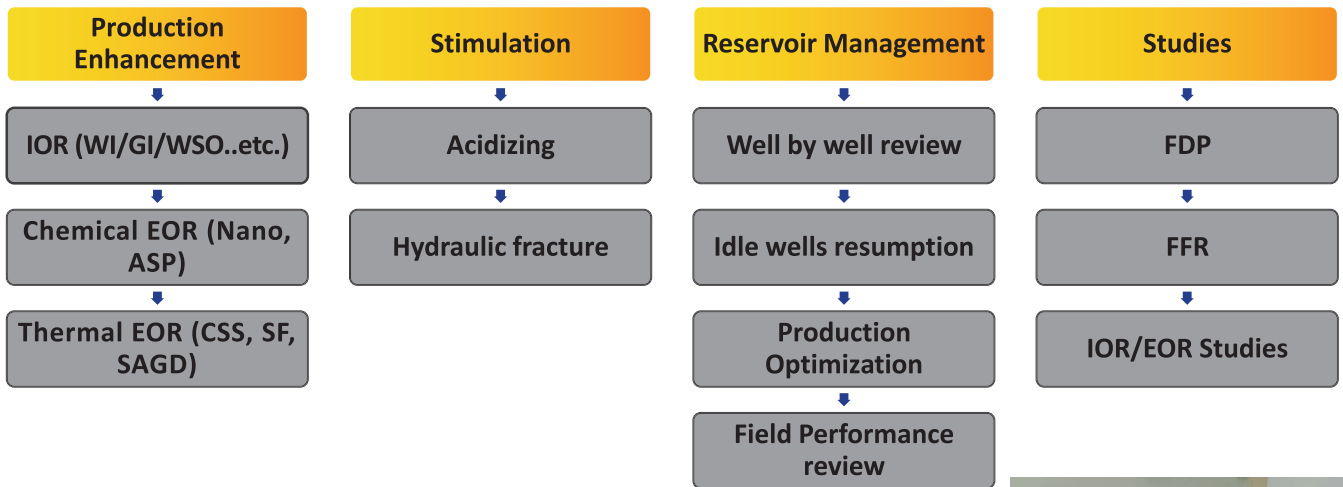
Production Enhancement

IOR (WI/GI/WSO..etc.)

Chemical EOR (Nano, ASP)

Thermal EOR (CSS, SF, SAGD)

Stimulation

Acidizing

Hydraulic fracture

Reservoir Management

Well by well review

Idle wells resumption

Production Optimization

Field Performance review

Studies

FDP

FFR

IOR/EOR Studies